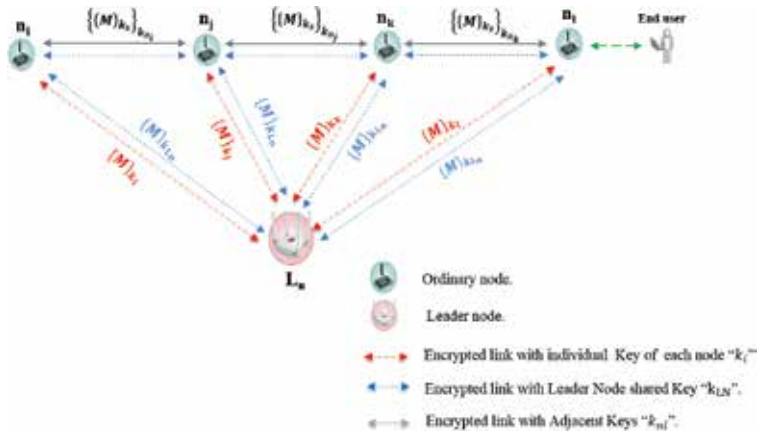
$\mathbf{n_i}$ $\{(M)_{k_{ti}}\}_{k_{nij}}$ $\mathbf{n_j}$ $\{(M)_{k_{ti}}\}_{k_{njk}}$ $\mathbf{n_k}$ $\{(M)_{k_{ti}}\}_{k_{nkl}}$ $\mathbf{n_l}$ End user

$(M)_{k_i}$ $(M)_{k_{LN}}$ $(M)_{k_j}$ $(M)_{k_{LN}}$ $(M)_{k_k}$ $(M)_{k_{LN}}$ $(M)_{k_l}$ $(M)_{k_{LN}}$

$\mathbf{L_n}$

Ordinary node.

Leader node.

Encrypted link with individual Key of each node "$k_i$"

Encrypted link with Leader Node shared Key "$k_{LN}$".

Encrypted link with Adjacent Keys "$k_{nl}$".